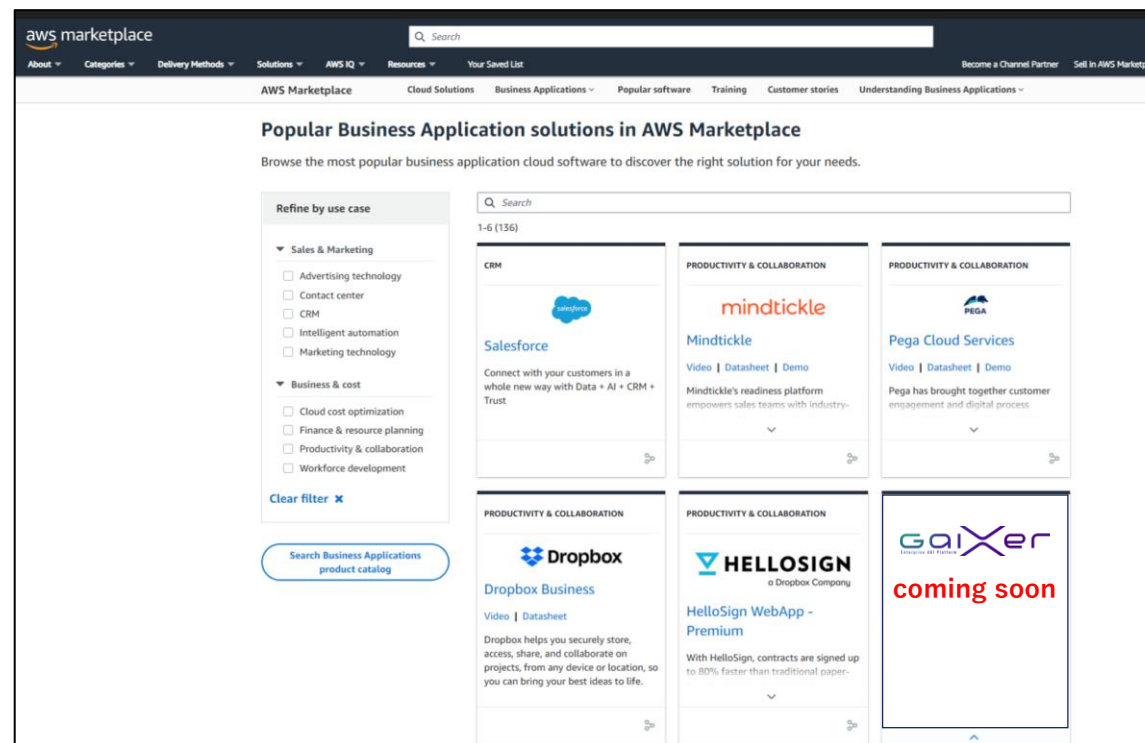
aws marketplace

Search

About ▾ Categories ▾ Delivery Methods ▾ Solutions ▾ AWS IQ ▾ Resources ▾ Your Saved List Become a Channel Partner Sell in AWS Marketp

AWS Marketplace Cloud Solutions Business Applications Popular software Training Customer stories Understanding Business Applications

Popular Business Application solutions in AWS Marketplace

Browse the most popular business application cloud software to discover the right solution for your needs.

Refine by use case

Sales & Marketing
Advertising technology
Contact center
CRM
Intelligent automation
Marketing technology

Business & cost
Cloud cost optimization
Finance & resource planning
Productivity & collaboration
Workforce development

Clear filter ✖

Search Business Applications product catalog

Search

1-6 (136)

CRM

salesforce

Salesforce

Connect with your customers in a whole new way with Data + AI + CRM + Trust

PRODUCTIVITY & COLLABORATION

mindtickle

Mindtickle

Video | Datasheet | Demo

Mindtickle's readiness platform empowers sales teams with industry-

PRODUCTIVITY & COLLABORATION

PEGA

Pega Cloud Services

Video | Datasheet | Demo

Pega has brought together customer engagement and digital process

PRODUCTIVITY & COLLABORATION

Dropbox

Dropbox Business

Video | Datasheet

Dropbox helps you securely store, access, share, and collaborate on projects, from any device or location, so you can bring your best ideas to life.

PRODUCTIVITY & COLLABORATION

HELLOSIGN
a Dropbox Company

HelloSign WebApp - Premium

With HelloSign, contracts are signed up to 80% faster than traditional paper-

GaiXer
Enterprise AGI Platform

coming soon